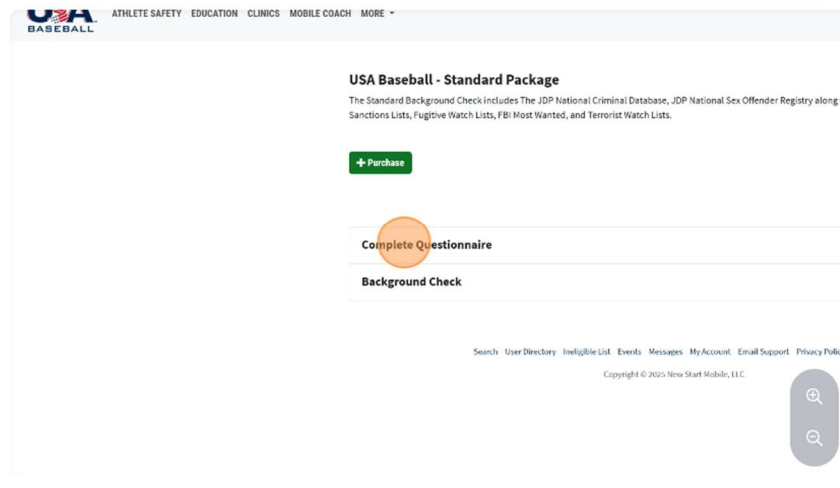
USA BASEBALL ATHLETE SAFETY EDUCATION CLINICS MOBILE COACH MORE ▾

USA Baseball - Standard Package

The Standard Background Check includes The JDP National Criminal Database, JDP National Sex Offender Registry along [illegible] Sanctions Lists, Fugitive Watch Lists, FBI Most Wanted, and Terrorist Watch Lists.

+ Purchase

Complete Questionnaire

Background Check

Search User Directory Ineligible List Events Messages My Account Email Support Privacy Polic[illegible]

Copyright © 2025 New Start Mobile, LLC.